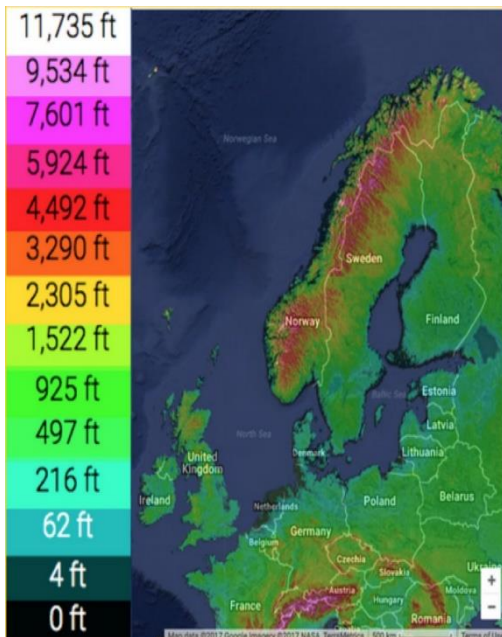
11,735 ft
9,534 ft
7,601 ft
5,924 ft
4,492 ft
3,290 ft
2,305 ft
1,522 ft
925 ft
497 ft
216 ft
62 ft
4 ft
0 ft

Norwegian Sea
Sweden
Norway
Finland
Estonia
Baltic Sea
Latvia
North Sea
United Kingdom
Denmark
Lithuania
Ireland
Netherlands
Poland
Belarus
Belgium
Germany
Czechia
Slovakia
Ukraine
Austria
Hungary
Moldova
France
Romania
Map data ©2017 Google Imagery ©2017 NASA, TerraMetrics 500 km
Terms of Use
+
−